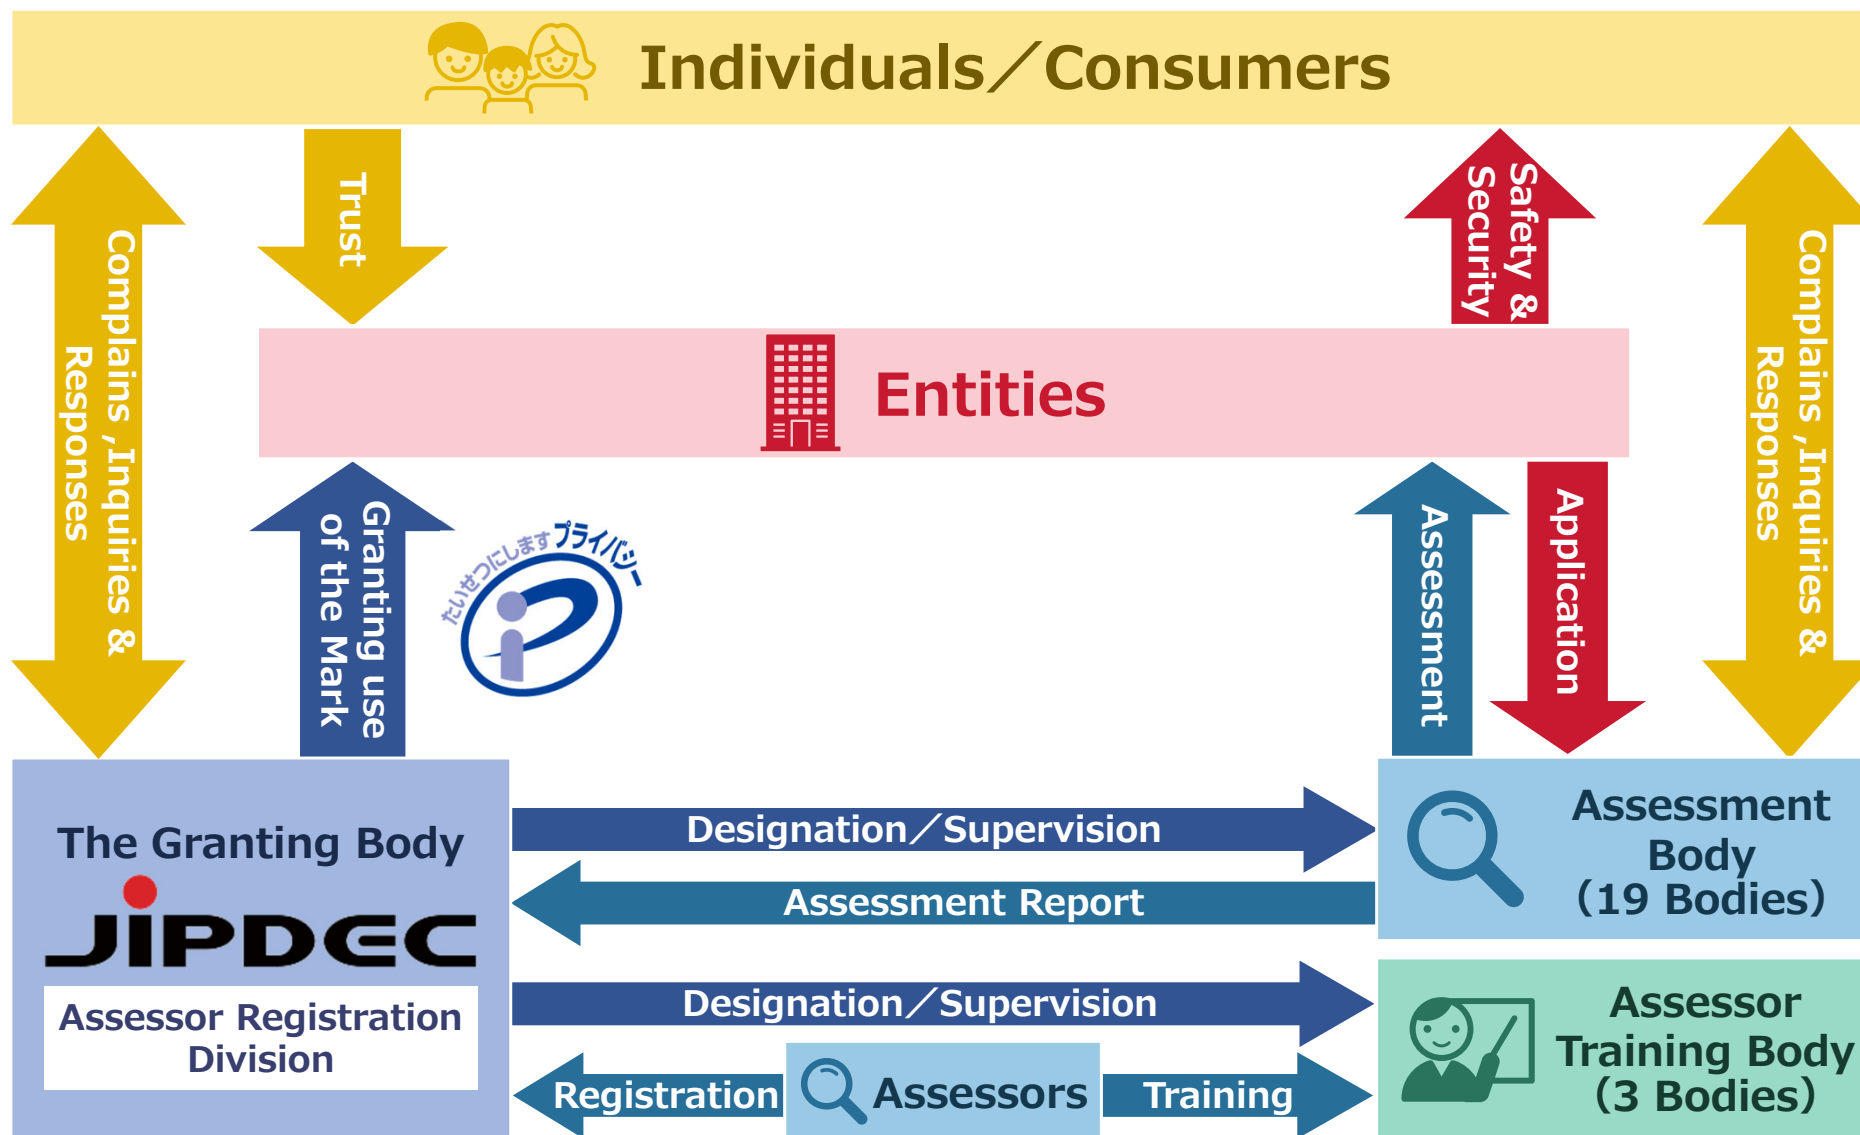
Individuals／Consumers

Complains ,Inquiries & Responses

Trust

Safety & Security

Complains ,Inquiries & Responses

Entities

Granting use of the Mark

たいせつにしますプライバシー

Assessment

Application

The Granting Body

JIPDEC

Assessor Registration Division

Designation／Supervision

Assessment Report

Assessment Body (19 Bodies)

Designation／Supervision

Registration

Assessors

Training

Assessor Training Body (3 Bodies)